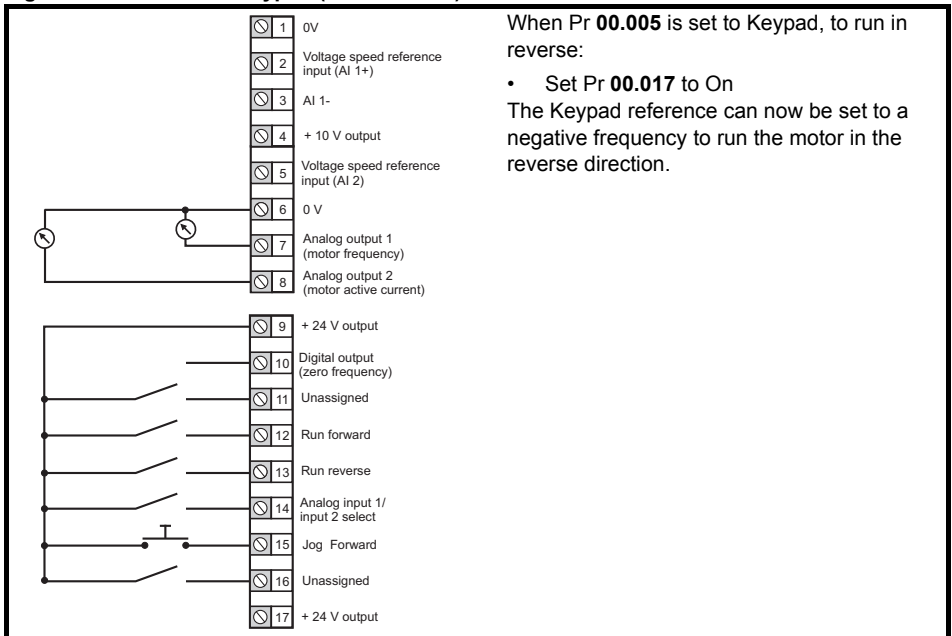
1 0V
2 Voltage speed reference input (AI 1+)
3 AI 1-
4 + 10 V output
5 Voltage speed reference input (AI 2)
6 0 V
7 Analog output 1 (motor frequency)
8 Analog output 2 (motor active current)
9 + 24 V output
10 Digital output (zero frequency)
11 Unassigned
12 Run forward
13 Run reverse
14 Analog input 1/ input 2 select
15 Jog Forward
16 Unassigned
17 + 24 V output

When Pr **00.005** is set to Keypad, to run in reverse:

• Set Pr **00.017** to On

The Keypad reference can now be set to a negative frequency to run the motor in the reverse direction.